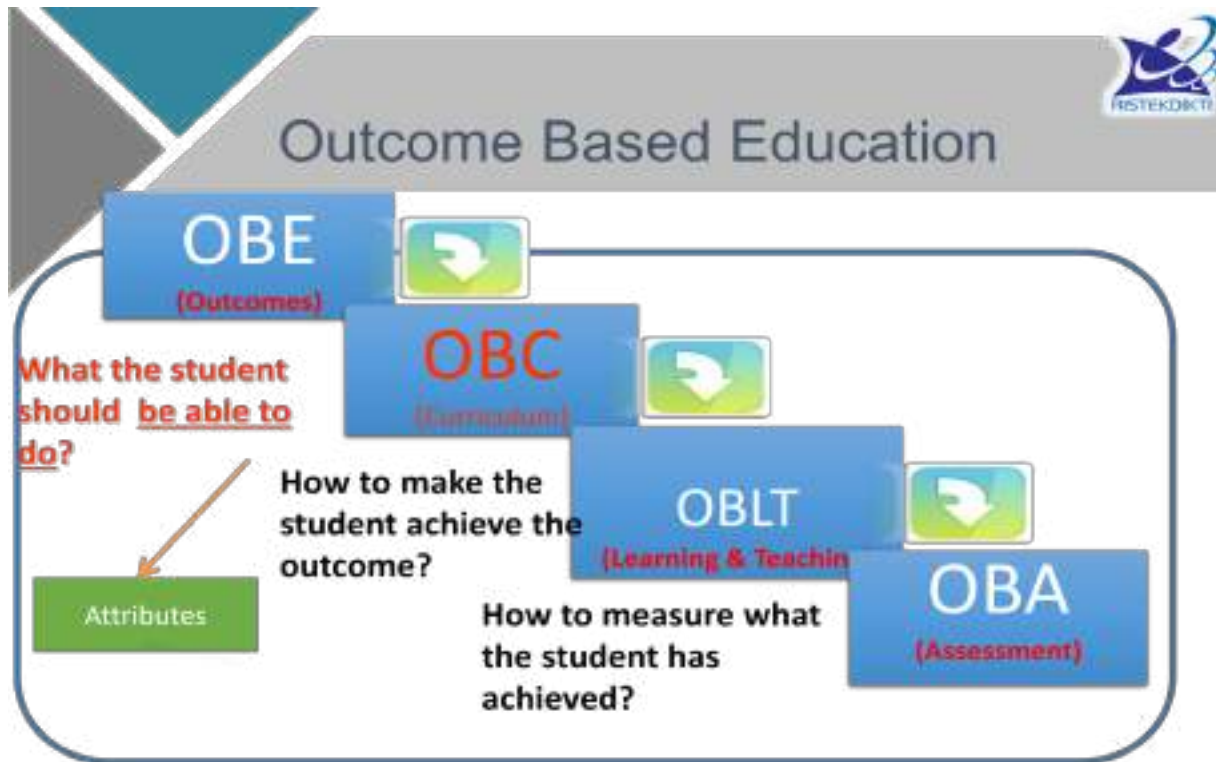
RISTEKDIKTI

Outcome Based Education

OBE
(Outcomes)

OBC
(Curriculum)

OBLT
(Learning & Teachin

OBA
(Assessment)

What the student should be able to do?

Attributes

How to make the student achieve the outcome?

How to measure what the student has achieved?